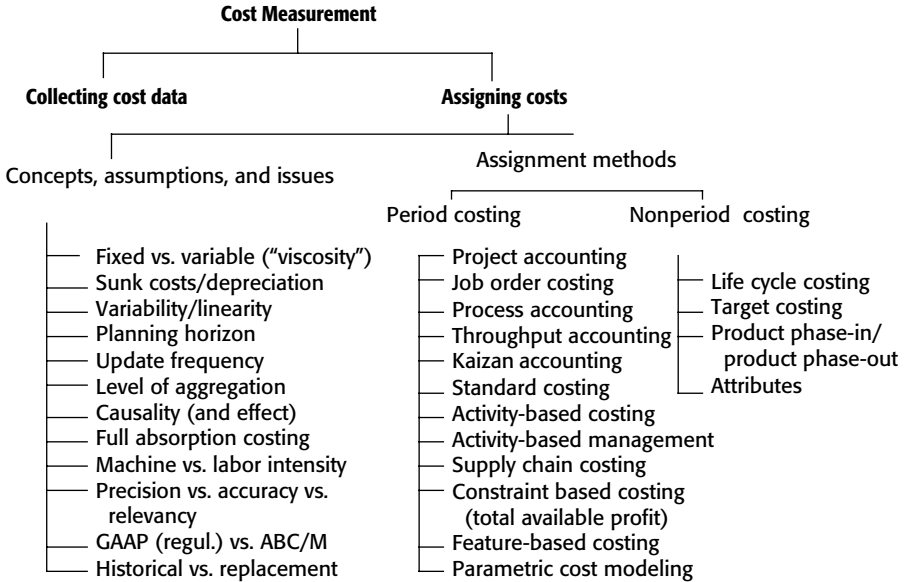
Cost Measurement

Collecting cost data

Assigning costs

Concepts, assumptions, and issues

Fixed vs. variable ("viscosity")
Sunk costs/depreciation
Variability/linearity
Planning horizon
Update frequency
Level of aggregation
Causality (and effect)
Full absorption costing
Machine vs. labor intensity
Precision vs. accuracy vs. relevancy
GAAP (regul.) vs. ABC/M
Historical vs. replacement

Assignment methods

Period costing

Project accounting
Job order costing
Process accounting
Throughput accounting
Kaizan accounting
Standard costing
Activity-based costing
Activity-based management
Supply chain costing
Constraint based costing (total available profit)
Feature-based costing
Parametric cost modeling

Nonperiod costing

Life cycle costing
Target costing
Product phase-in/ product phase-out
Attributes